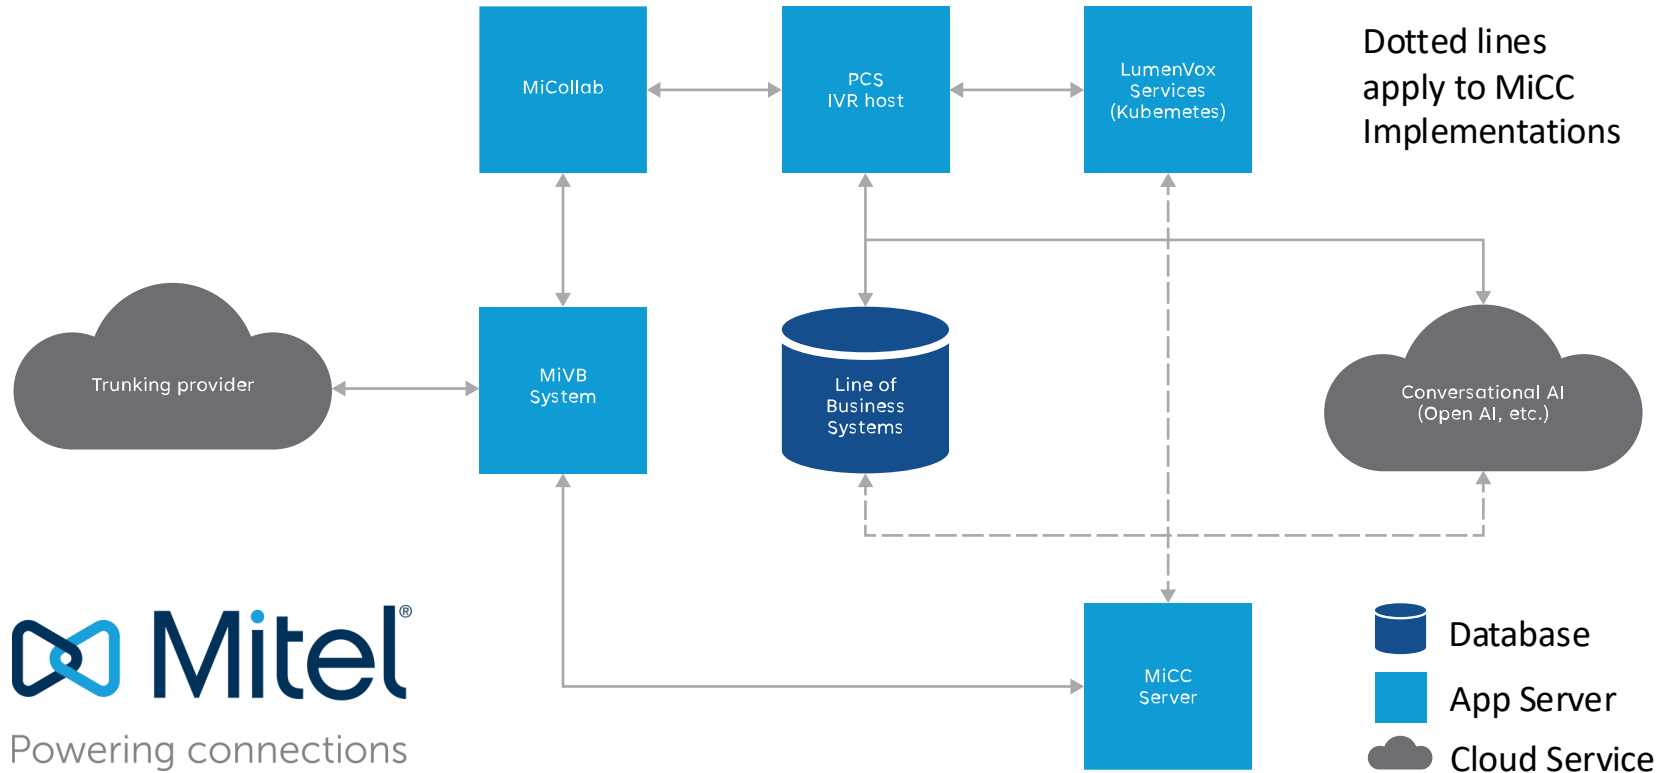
MiCollab

PCS
IVR host

LumenVox
Services
(Kubemetes)

Dotted lines apply to MiCC Implementations

Trunking provider

MiVB
System

Line of
Business
Systems

Conversational AI
(Open AI, etc.)

Mitel®

Powering connections

MiCC
Server

Database

App Server

Cloud Service